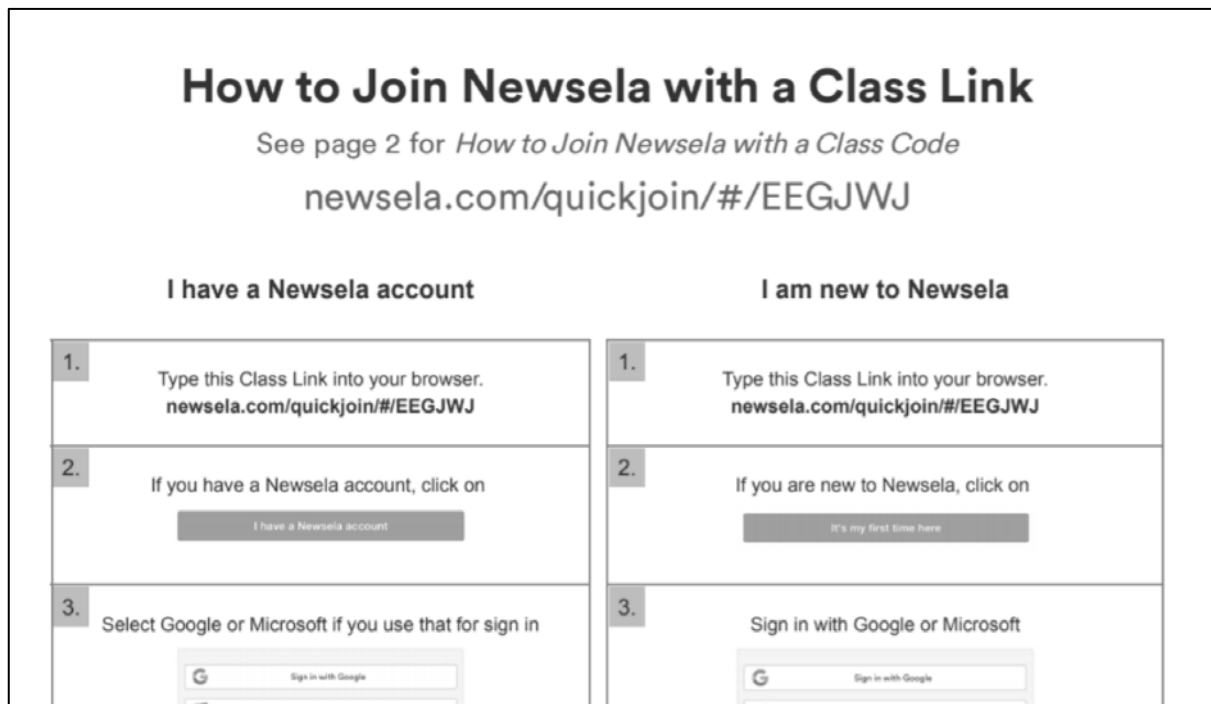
# How to Join Newsela with a Class Link

See page 2 for *How to Join Newsela with a Class Code*

newsela.com/quickjoin/#/EEGJWJ

**I have a Newsela account**

1. Type this Class Link into your browser.
**newsela.com/quickjoin/#/EEGJWJ**

2. If you have a Newsela account, click on
I have a Newsela account

3. Select Google or Microsoft if you use that for sign in
G Sign in with Google

**I am new to Newsela**

1. Type this Class Link into your browser.
**newsela.com/quickjoin/#/EEGJWJ**

2. If you are new to Newsela, click on
It's my first time here

3. Sign in with Google or Microsoft
G Sign in with Google